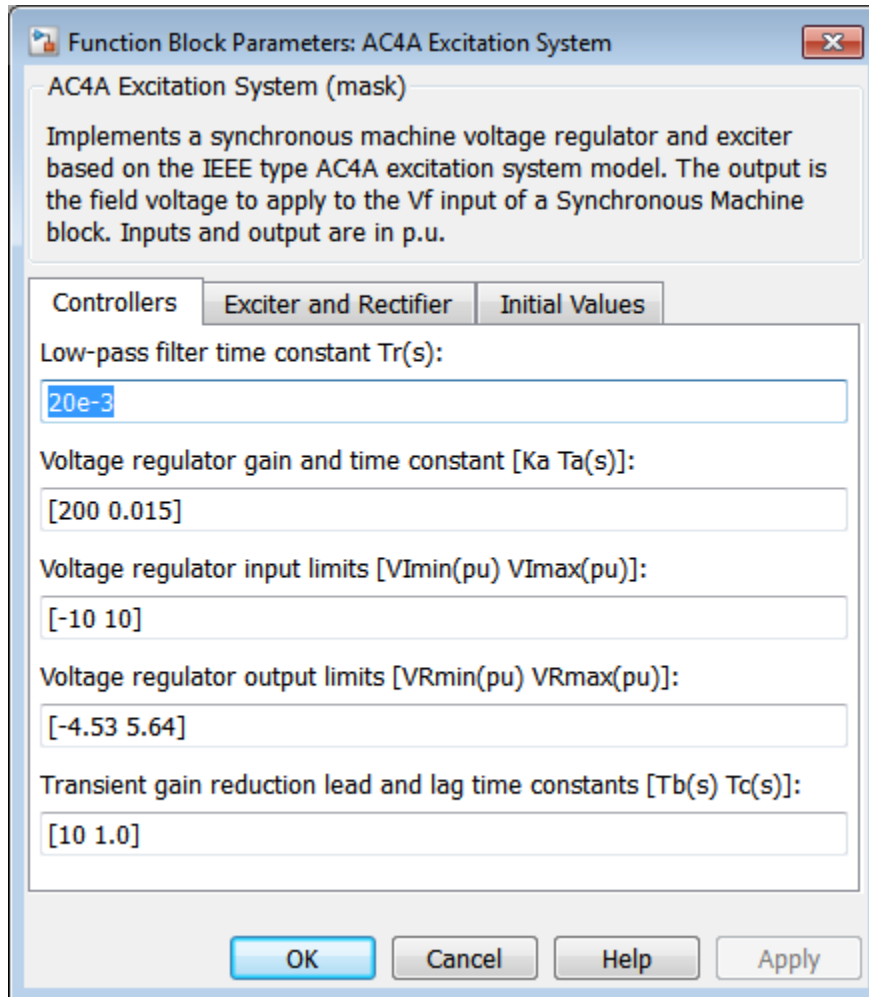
Function Block Parameters: AC4A Excitation System

AC4A Excitation System (mask)

Implements a synchronous machine voltage regulator and exciter based on the IEEE type AC4A excitation system model. The output is the field voltage to apply to the Vf input of a Synchronous Machine block. Inputs and output are in p.u.

Controllers | Exciter and Rectifier | Initial Values

Low-pass filter time constant Tr(s):

20e-3

Voltage regulator gain and time constant [Ka Ta(s)]:

[200 0.015]

Voltage regulator input limits [VImin(pu) VImax(pu)]:

[-10 10]

Voltage regulator output limits [VRmin(pu) VRmax(pu)]:

[-4.53 5.64]

Transient gain reduction lead and lag time constants [Tb(s) Tc(s)]:

[10 1.0]

OK | Cancel | Help | Apply